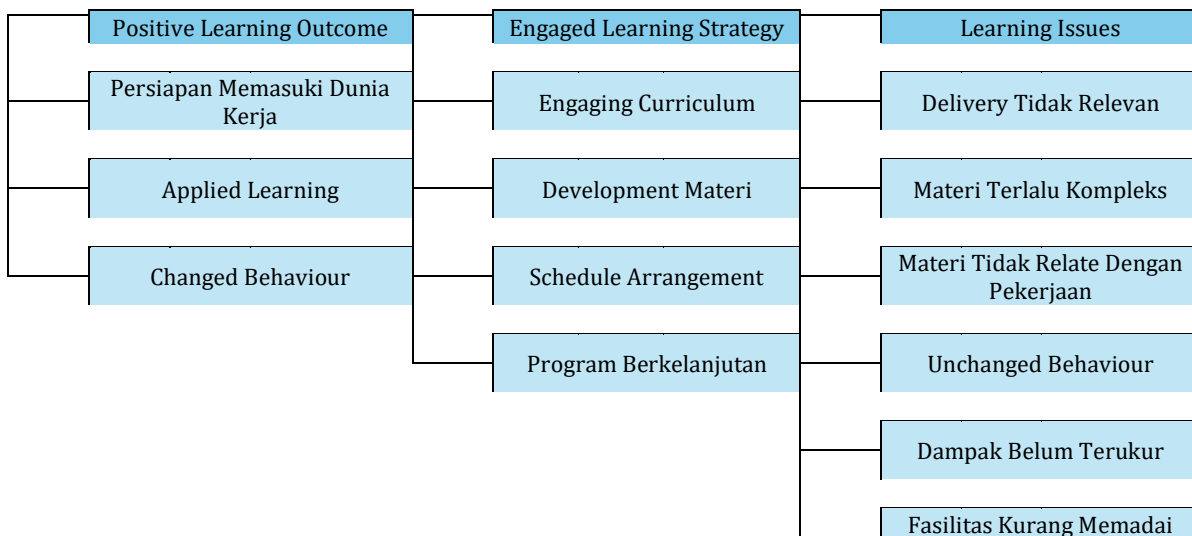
Positive Learning Outcome

Persiapan Memasuki Dunia Kerja

Applied Learning

Changed Behaviour

Engaged Learning Strategy

Engaging Curriculum

Development Materi

Schedule Arrangement

Program Berkelanjutan

Learning Issues

Delivery Tidak Relevan

Materi Terlalu Kompleks

Materi Tidak Relate Dengan Pekerjaan

Unchanged Behaviour

Dampak Belum Terukur

Fasilitas Kurang Memadai